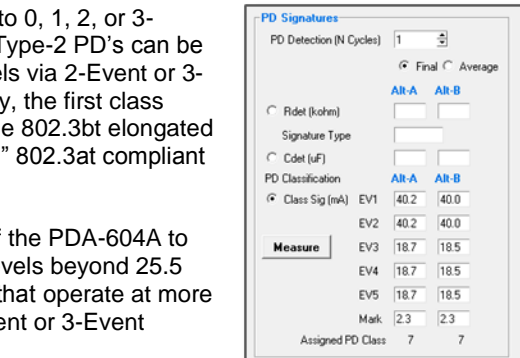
to 0, 1, 2, or 3-
Type-2 PD's can be
els via 2-Event or 3-
y, the first class
e 802.3bt elongated
" 802.3at compliant

f the PDA-604A to
vels beyond 25.5
that operate at more
ent or 3-Event

PD Signatures
PD Detection (N Cycles) 1
Final Average
Alt-A Alt-B
Rdet (kohm)
Signature Type
Cdet (uF)
PD Classification Alt-A Alt-B
Class Sig (mA) EV1 40.2 40.0
EV2 40.2 40.0
Measure EV3 18.7 18.5
EV4 18.7 18.5
EV5 18.7 18.5
Mark 2.3 2.3
Assigned PD Class 7 7